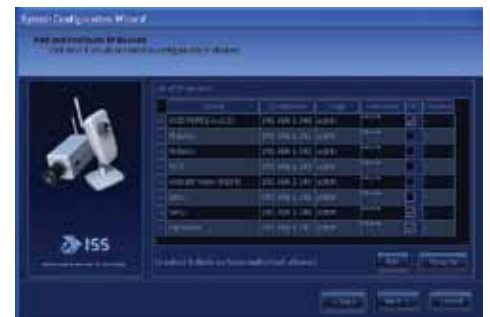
System Configuration Wizard

Add and configure IP devices
Click Next if you do not need to configure any IP devices

List of IP devices

| | Device | IP address | Login | Password | | |
|---|---|---|---|---|---|---|
| | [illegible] | 192.168.1.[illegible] | admin | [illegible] | | |
| | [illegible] | 192.168.1.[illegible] | admin | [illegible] | | |
| | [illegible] | 192.168.1.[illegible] | admin | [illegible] | | |
| | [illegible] | 192.168.1.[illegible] | admin | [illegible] | | |
| | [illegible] | 192.168.1.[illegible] | admin | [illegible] | | |
| | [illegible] | 192.168.1.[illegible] | admin | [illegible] | | |
| | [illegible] | 192.168.1.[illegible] | admin | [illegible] | | |
| | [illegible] | 192.168.1.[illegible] | admin | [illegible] | | |

ISS

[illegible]

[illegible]

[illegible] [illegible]

< Back  Next >  Cancel